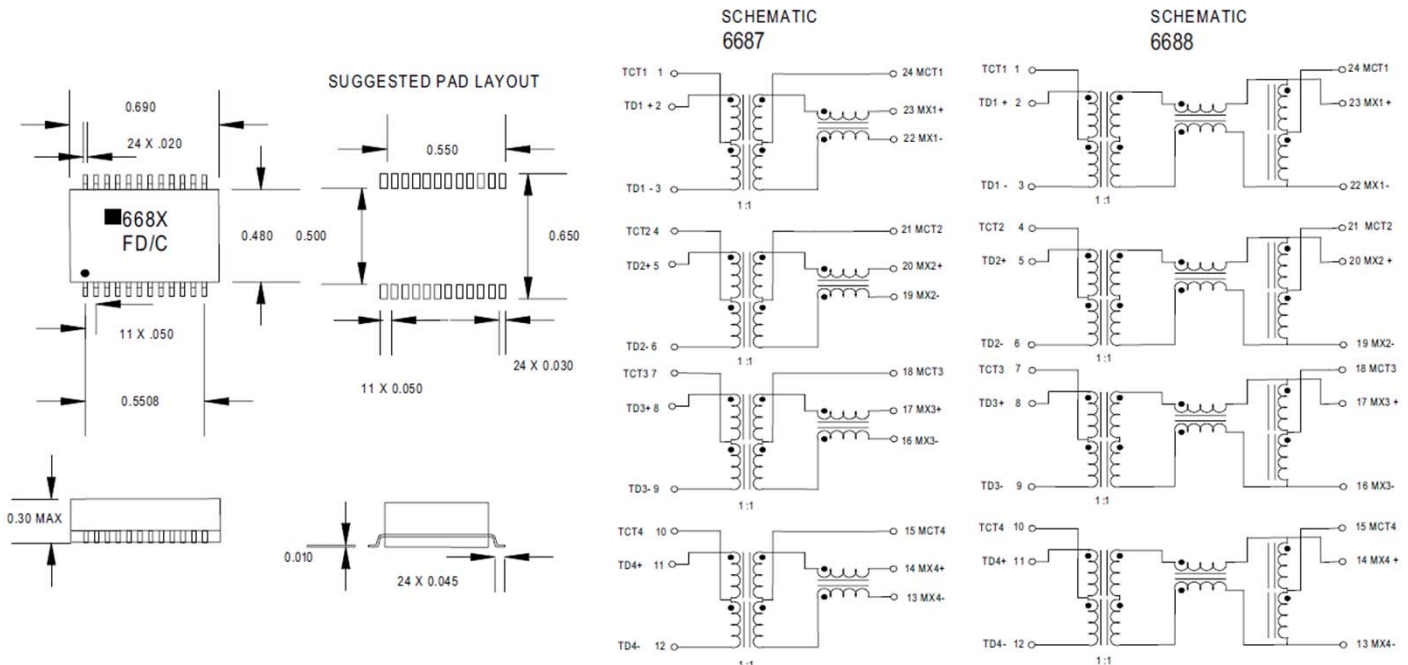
0.690

24 X .020

668X
FD/C

0.480

11 X .050

0.5508

0.30 MAX

SUGGESTED PAD LAYOUT

0.550

0.500

0.650

11 X 0.050

24 X 0.030

0.010

24 X 0.045

SCHEMATIC
6687

TCT1 1
TD1 + 2
TD1 - 3
1:1
24 MCT1
23 MX1+
22 MX1-

TCT2 4
TD2+ 5
TD2- 6
1:1
21 MCT2
20 MX2+
19 MX2-

TCT3 7
TD3+ 8
TD3- 9
1:1
18 MCT3
17 MX3+
16 MX3-

TCT4 10
TD4+ 11
TD4- 12
1:1
15 MCT4
14 MX4+
13 MX4-

SCHEMATIC
6688

TCT1 1
TD1 + 2
TD1 - 3
1:1
24 MCT1
23 MX1 +
22 MX1-

TCT2 4
TD2+ 5
TD2- 6
1:1
21 MCT2
20 MX2 +
19 MX2-

TCT3 7
TD3+ 8
TD3- 9
1:1
18 MCT3
17 MX3 +
16 MX3-

TCT4 10
TD4+ 11
TD4- 12
1:1
15 MCT4
14 MX4 +
13 MX4-